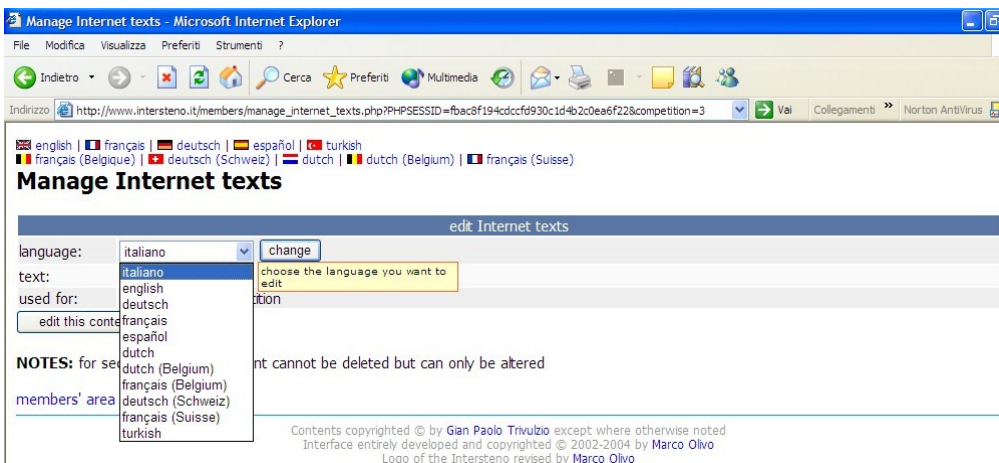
Manage Internet texts - Microsoft Internet Explorer

File Modifica Visualizza Preferiti Strumenti ?

Indietro Cerca Preferiti Multimedia

Indirizzo http://www.intersteno.it/members/manage_internet_texts.php?PHPSESSID=fbac8f194cdccfd930c1d4b2c0ea6f22&competition=3 Vai Collegamenti » Norton AntiVirus

english | français | deutsch | español | turkish
français (Belgique) | deutsch (Schweiz) | dutch | dutch (Belgium) | français (Suisse)

Manage Internet texts

edit Internet texts

language: italiano change

choose the language you want to edit

text:

used for: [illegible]tition

edit this conte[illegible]

italiano
english
deutsch
français
español
dutch
dutch (Belgium)
français (Belgium)
deutsch (Schweiz)
français (Suisse)
turkish

NOTES: for se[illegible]nt cannot be deleted but can only be altered

members' area

Contents copyrighted © by Gian Paolo Trivulzio except where otherwise noted
Interface entirely developed and copyrighted © 2002-2004 by Marco Olivo
Logo of the Intersteno revised by Marco Olivo